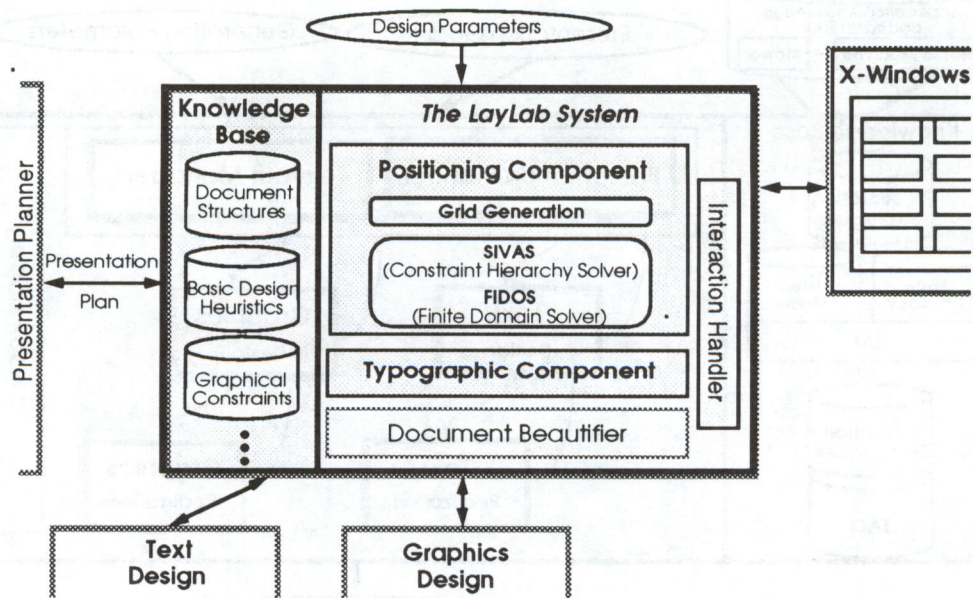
Design Parameters

Presentation Planner

Presentation Plan

Knowledge Base

Document Structures

Basic Design Heuristics

Graphical Constraints

The LayLab System

Positioning Component

Grid Generation

SIVAS
(Constraint Hierarchy Solver)

FIDOS
(Finite Domain Solver)

Typographic Component

Document Beautifier

Interaction Handler

X-Windows

Text Design

Graphics Design